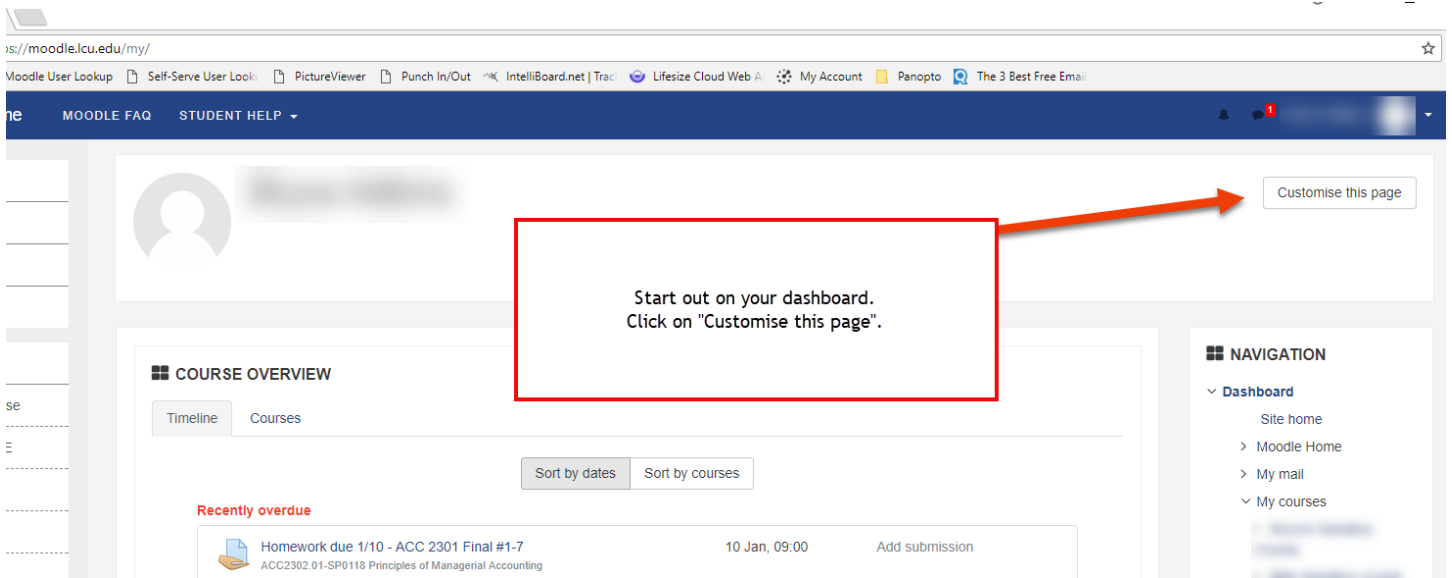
ps://moodle.lcu.edu/my/

Moodle User Lookup | Self-Serve User Looku | PictureViewer | Punch In/Out | IntelliBoard.net | Trac | Lifesize Cloud Web A | My Account | Panopto | The 3 Best Free Email

me MOODLE FAQ STUDENT HELP

1

Customise this page

Start out on your dashboard.
Click on "Customise this page".

COURSE OVERVIEW

Timeline Courses

Sort by dates Sort by courses

Recently overdue

Homework due 1/10 - ACC 2301 Final #1-7
ACC2302.01-SP0118 Principles of Managerial Accounting

10 Jan, 09:00

Add submission

se

E

NAVIGATION

Dashboard

Site home

Moodle Home

My mail

My courses

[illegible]

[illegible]